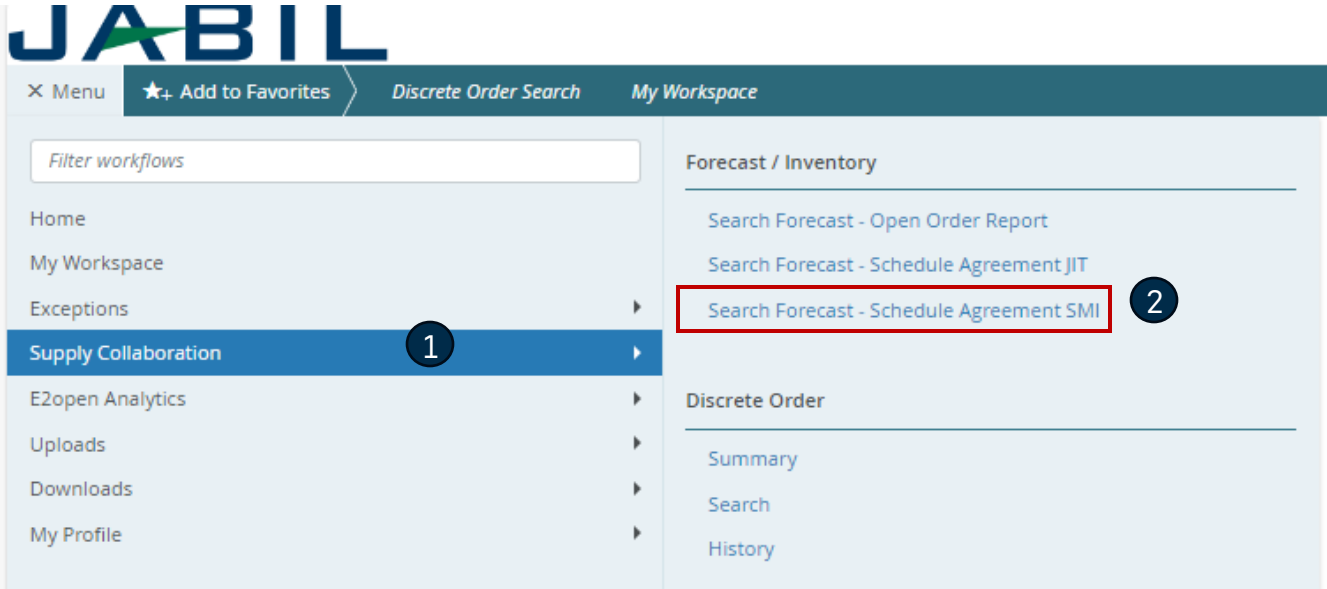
JABIL

× Menu
Add to Favorites
Discrete Order Search
My Workspace

Filter workflows

Home
My Workspace
Exceptions
Supply Collaboration
1
E2open Analytics
Uploads
Downloads
My Profile

Forecast / Inventory

Search Forecast - Open Order Report
Search Forecast - Schedule Agreement JIT
Search Forecast - Schedule Agreement SMI
2

Discrete Order

Summary
Search
History